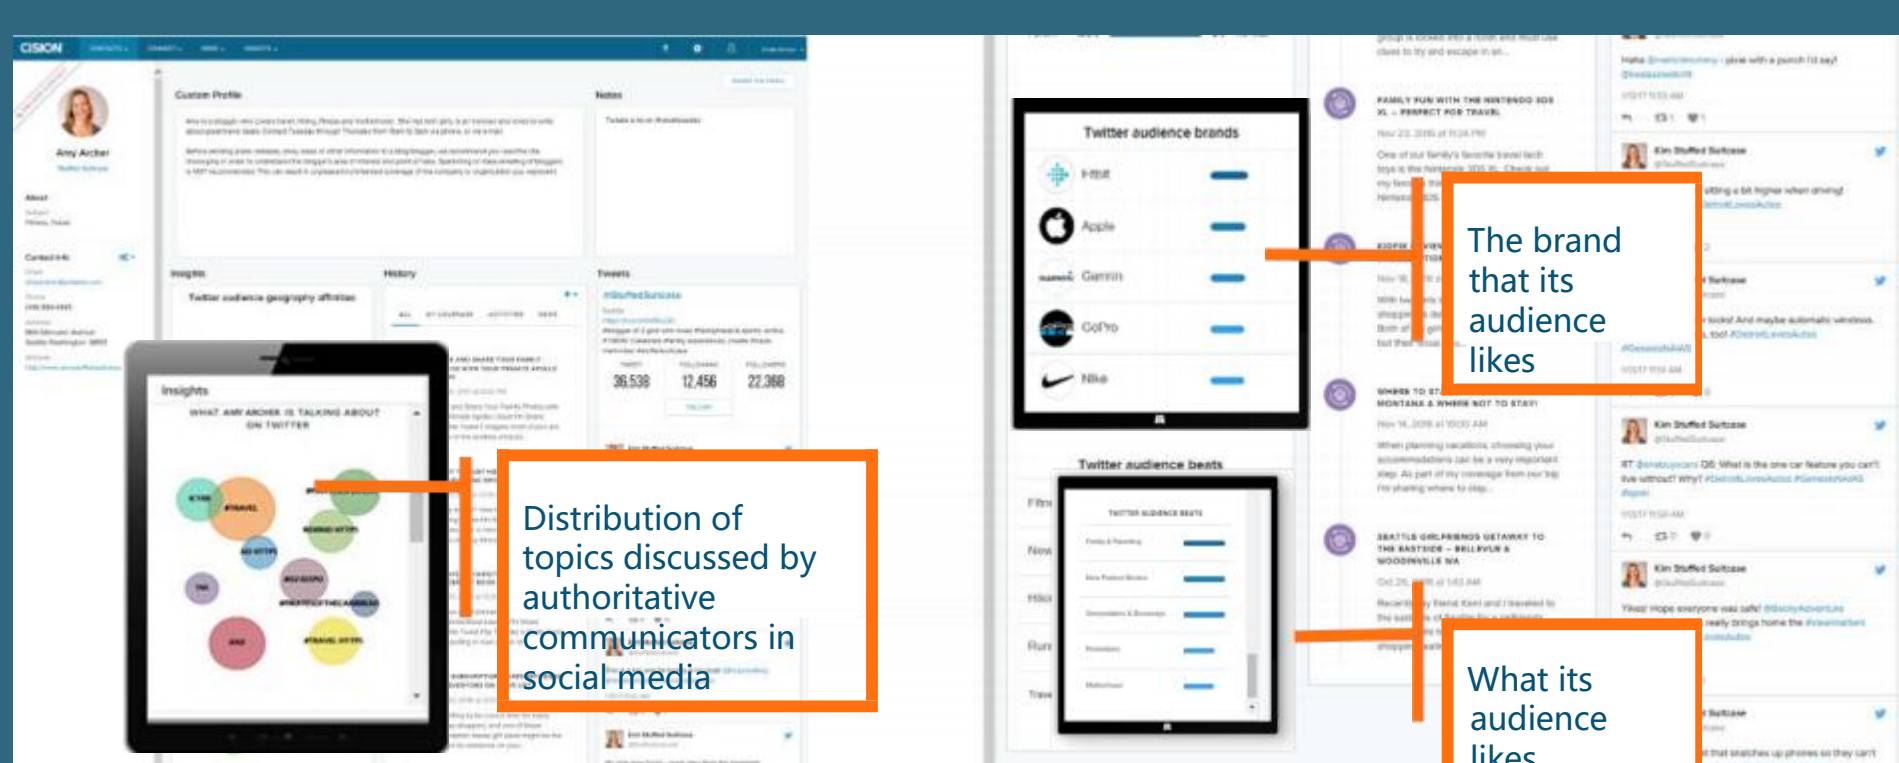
CISION

Amy Archer

Custom Profile

Notes

Insights

History

Tweets

Twitter audience geography affinities

36,538

12,456

22,368

Insights

WHAT AMY ARCHER IS TALKING ABOUT ON TWITTER

#TRAVEL

Distribution of topics discussed by authoritative communicators in social media

Twitter audience brands

Fitbit

Apple

Garmin

GoPro

Nike

Twitter audience beats

TWITTER AUDIENCE BEATS

The brand that its audience likes

What its audience likes

FAMILY FUN WITH THE NINTENDO 3DS XL – PERFECT FOR TRAVEL

WHERE TO STAY & WHERE NOT TO STAY! MONTANA

SEATTLE GIRLFRIENDS GETAWAY TO THE EASTSIDE – BELLEVUE & WOODINVILLE WA

Kim Stuffed Suitcase

Kim Stuffed Suitcase

Kim Stuffed Suitcase

Kim Stuffed Suitcase